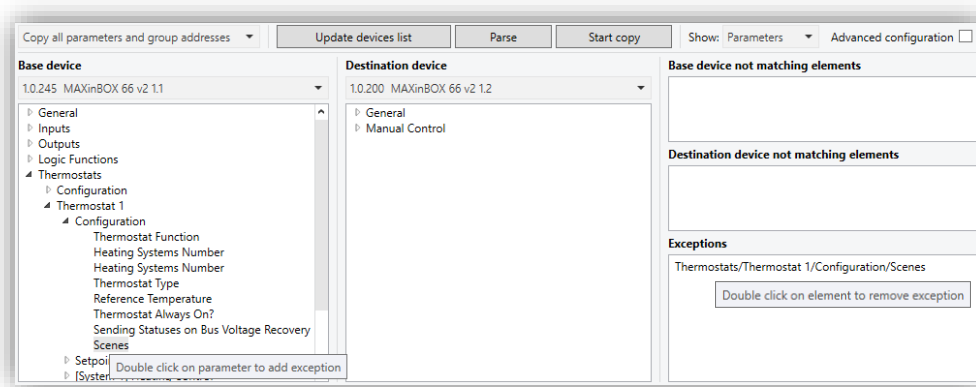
Copy all parameters and group addresses
Update devices list
Parse
Start copy
Show: Parameters
Advanced configuration

Base device
1.0.245 MAXinBOX 66 v2 1.1
General
Inputs
Outputs
Logic Functions
Thermostats
Configuration
Thermostat 1
Configuration
Thermostat Function
Heating Systems Number
Heating Systems Number
Thermostat Type
Reference Temperature
Thermostat Always On?
Sending Statuses on Bus Voltage Recovery
Scenes
Setpoi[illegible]
[System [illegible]
Double click on parameter to add exception

Destination device
1.0.200 MAXinBOX 66 v2 1.2
General
Manual Control

Base device not matching elements

Destination device not matching elements

Exceptions
Thermostats/Thermostat 1/Configuration/Scenes
Double click on element to remove exception